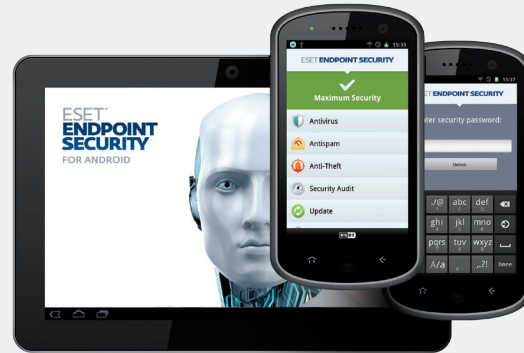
ESET® ENDPOINT SECURITY FOR ANDROID

15:35

ESET ENDPOINT SECURITY

Maximum Security

Antivirus

Antispam

Anti-Theft

Security Audit

Update

ESET

15:37

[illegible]ter security password:

Unlock

.;/@ abc def

ghi jkl mno

pqrs tuv wxyz

A/a ..?! Done